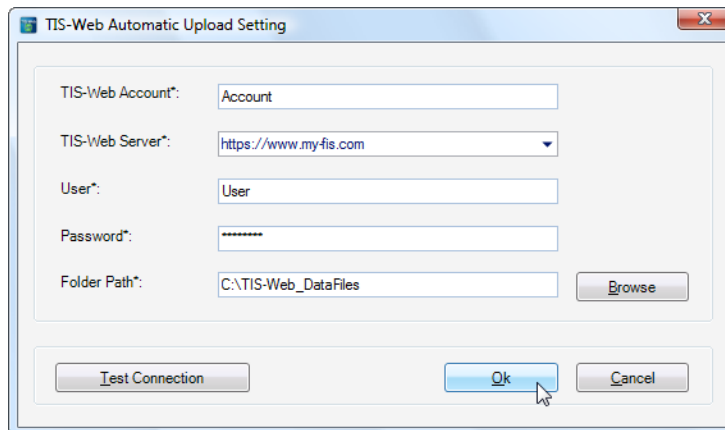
TIS-Web Automatic Upload Setting

TIS-Web Account*: Account

TIS-Web Server*: https://www.my-fis.com

User*: User

Password*: •••••••••

Folder Path*: C:\TIS-Web_DataFiles

Browse

Test Connection

Ok

Cancel